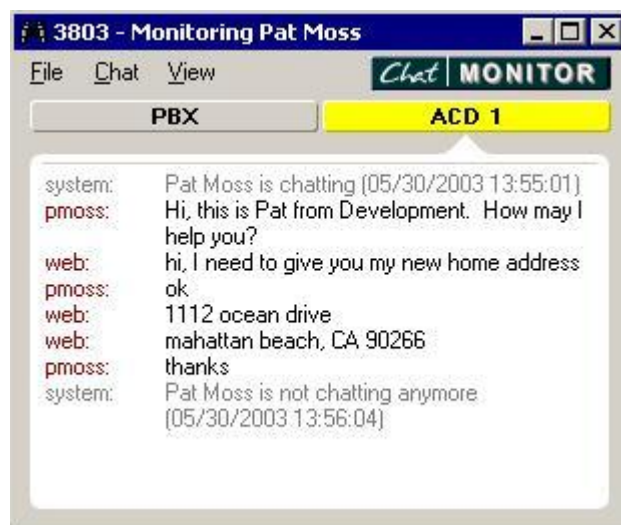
3803 - Monitoring Pat Moss

File Chat View

Chat MONITOR

PBX

ACD 1

system: Pat Moss is chatting (05/30/2003 13:55:01)
pmoss: Hi, this is Pat from Development. How may I help you?
web: hi, I need to give you my new home address
pmoss: ok
web: 1112 ocean drive
web: mahattan beach, CA 90266
pmoss: thanks
system: Pat Moss is not chatting anymore (05/30/2003 13:56:04)